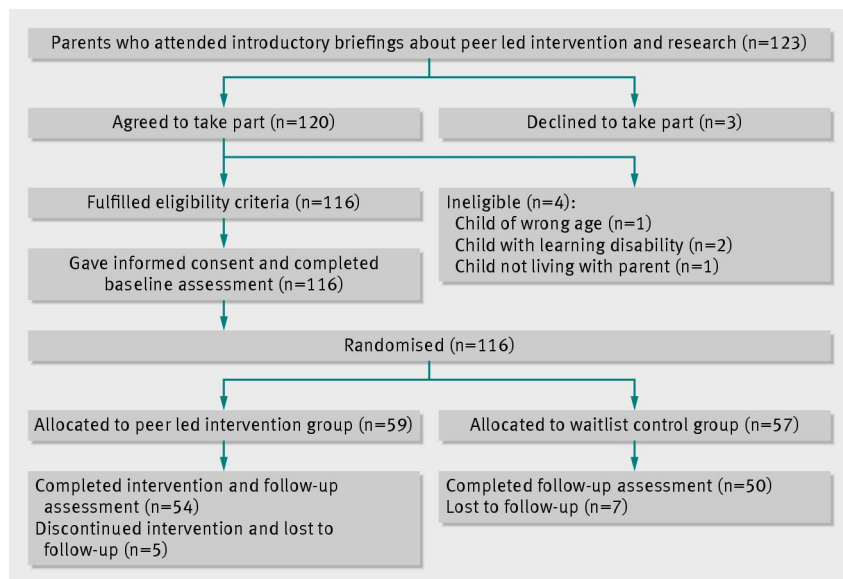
Parents who attended introductory briefings about peer led intervention and research (n=123)

Agreed to take part (n=120)

Declined to take part (n=3)

Fulfilled eligibility criteria (n=116)

Ineligible (n=4):
Child of wrong age (n=1)
Child with learning disability (n=2)
Child not living with parent (n=1)

Gave informed consent and completed baseline assessment (n=116)

Randomised (n=116)

Allocated to peer led intervention group (n=59)

Allocated to waitlist control group (n=57)

Completed intervention and follow-up assessment (n=54)
Discontinued intervention and lost to follow-up (n=5)

Completed follow-up assessment (n=50)
Lost to follow-up (n=7)